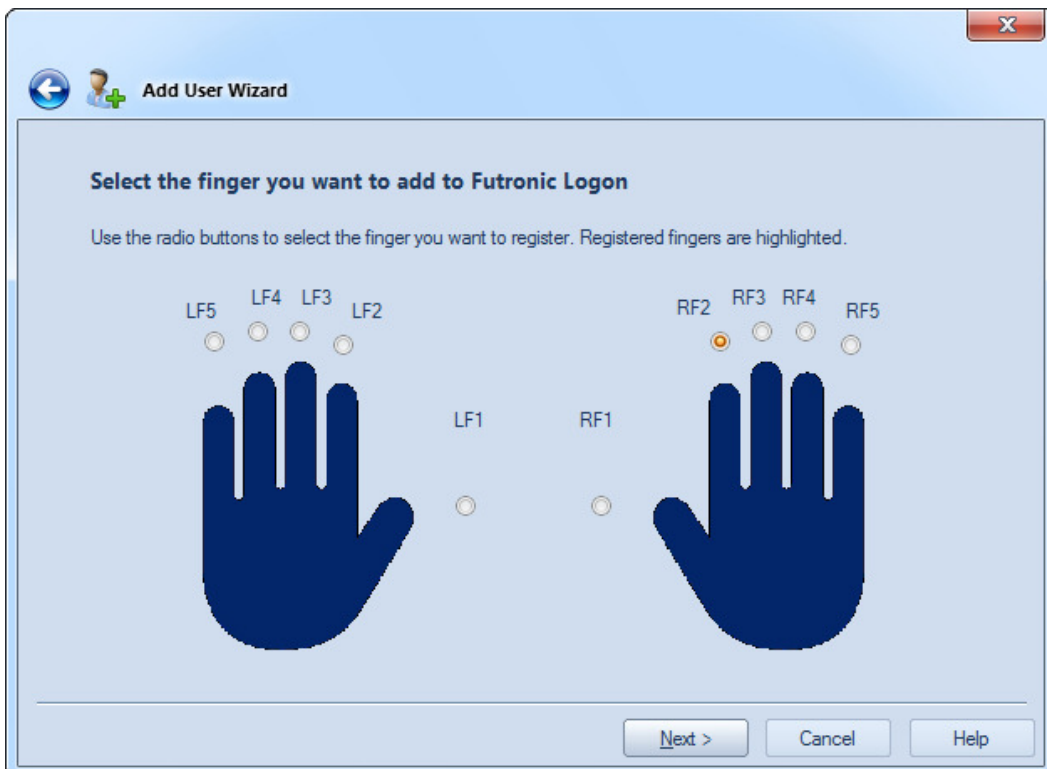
Add User Wizard

Select the finger you want to add to Futronic Logon

Use the radio buttons to select the finger you want to register. Registered fingers are highlighted.

LF5 LF4 LF3 LF2

RF2 RF3 RF4 RF5

LF1

RF1

Next >

Cancel

Help